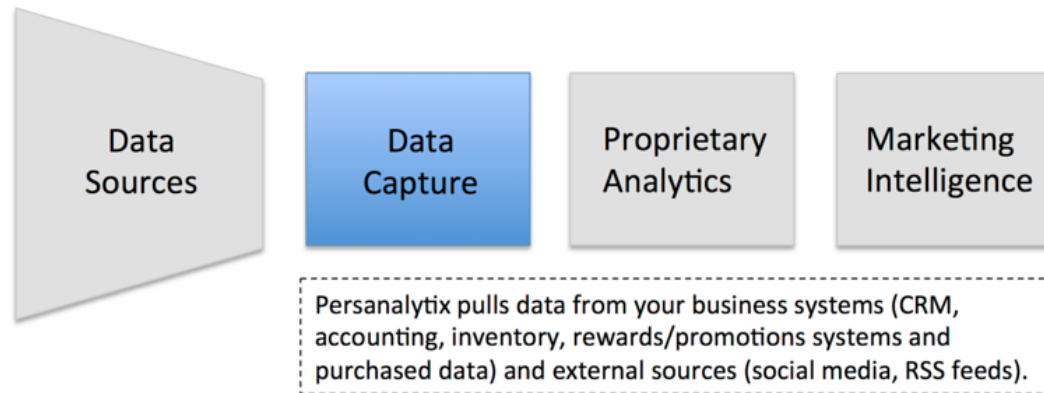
Data Sources

Data Capture

Proprietary Analytics

Marketing Intelligence

Persanalytix pulls data from your business systems (CRM, accounting, inventory, rewards/promotions systems and purchased data) and external sources (social media, RSS feeds).